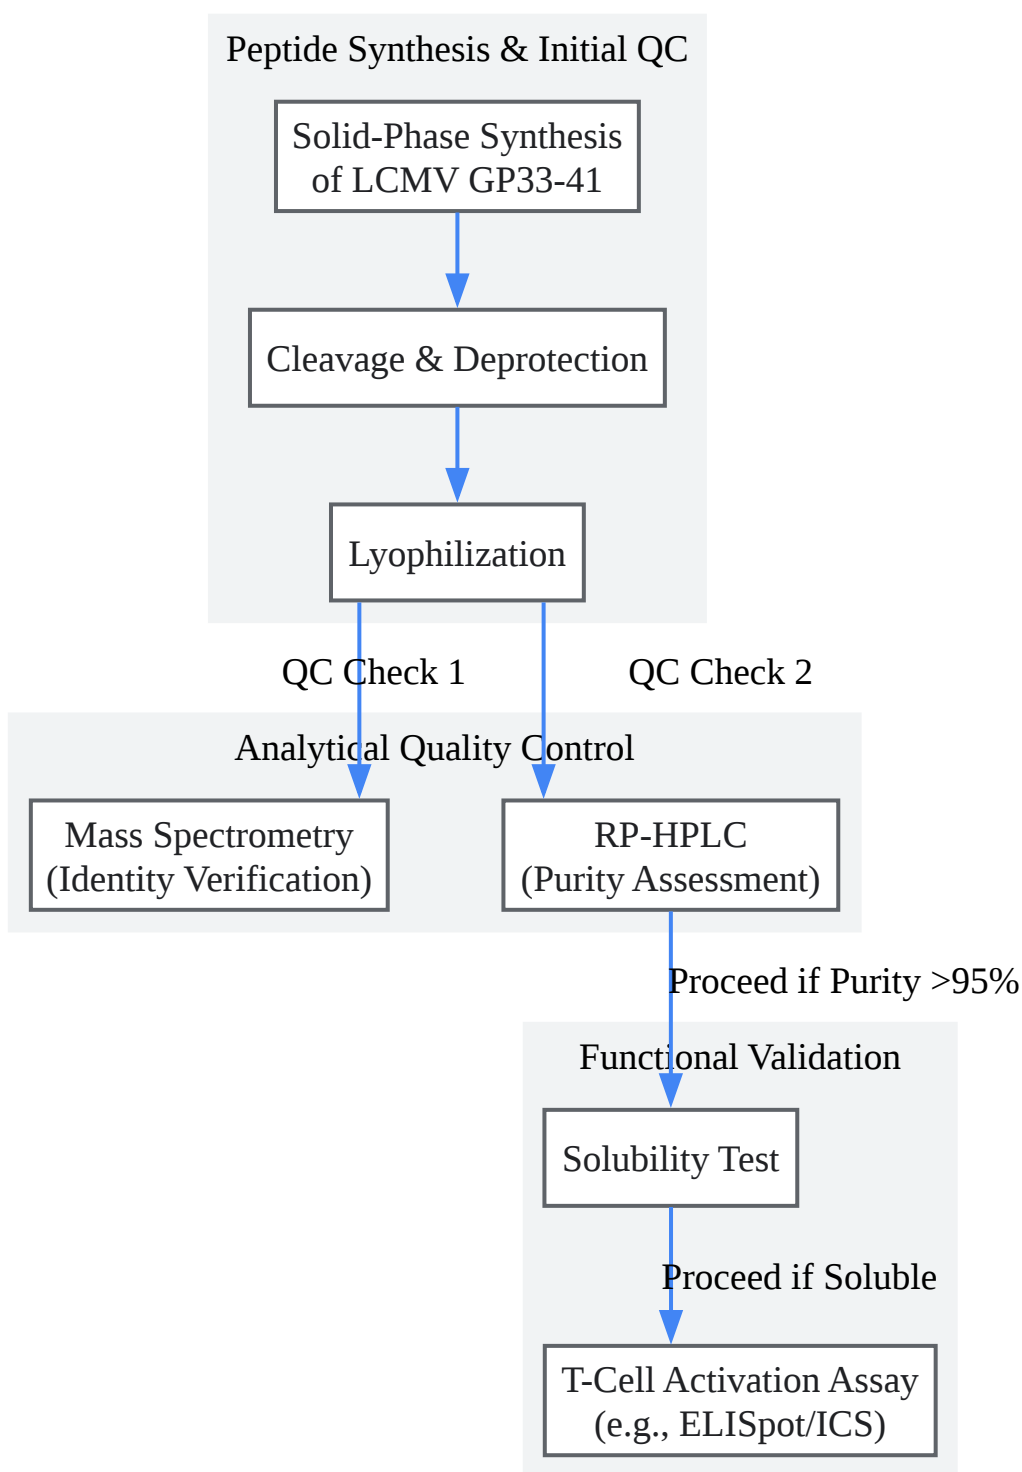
Peptide Synthesis & Initial QC

Solid-Phase Synthesis of LCMV GP33-41

Cleavage & Deprotection

Lyophilization

QC Check 1

QC Check 2

Analytical Quality Control

Mass Spectrometry (Identity Verification)

RP-HPLC (Purity Assessment)

Proceed if Purity >95%

Functional Validation

Solubility Test

Proceed if Soluble

T-Cell Activation Assay (e.g., ELISpot/ICS)